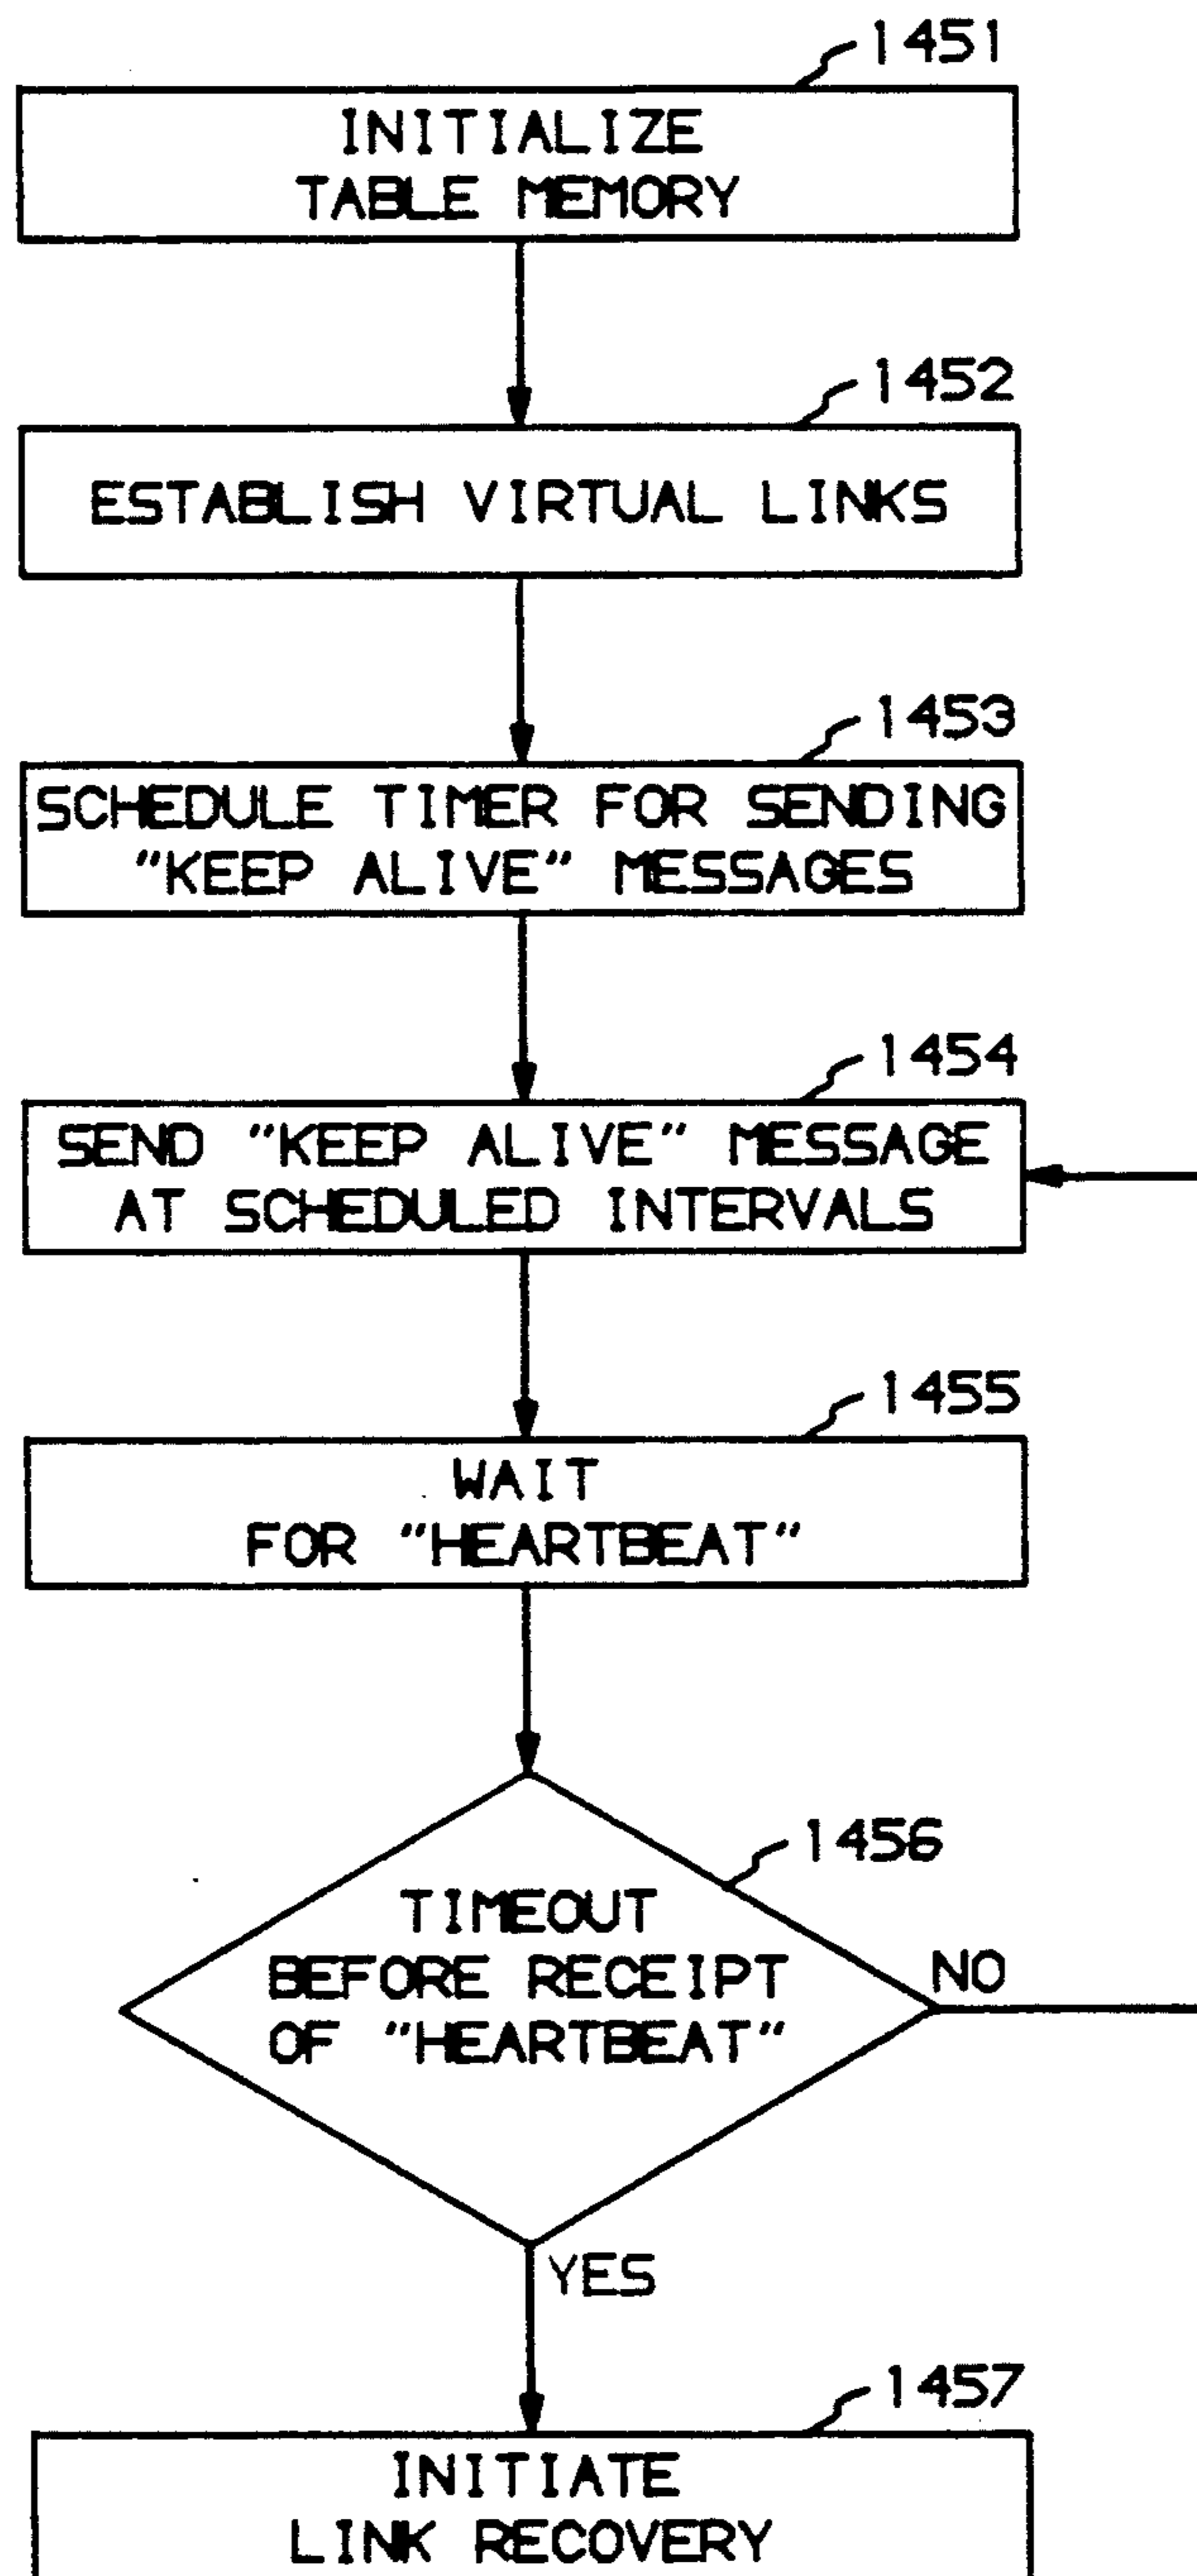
1451
INITIALIZE TABLE MEMORY

1452
ESTABLISH VIRTUAL LINKS

1453
SCHEDULE TIMER FOR SENDING "KEEP ALIVE" MESSAGES

1454
SEND "KEEP ALIVE" MESSAGE AT SCHEDULED INTERVALS

1455
WAIT FOR "HEARTBEAT"

1456
TIMEOUT BEFORE RECEIPT OF "HEARTBEAT"

NO

YES

1457
INITIATE LINK RECOVERY